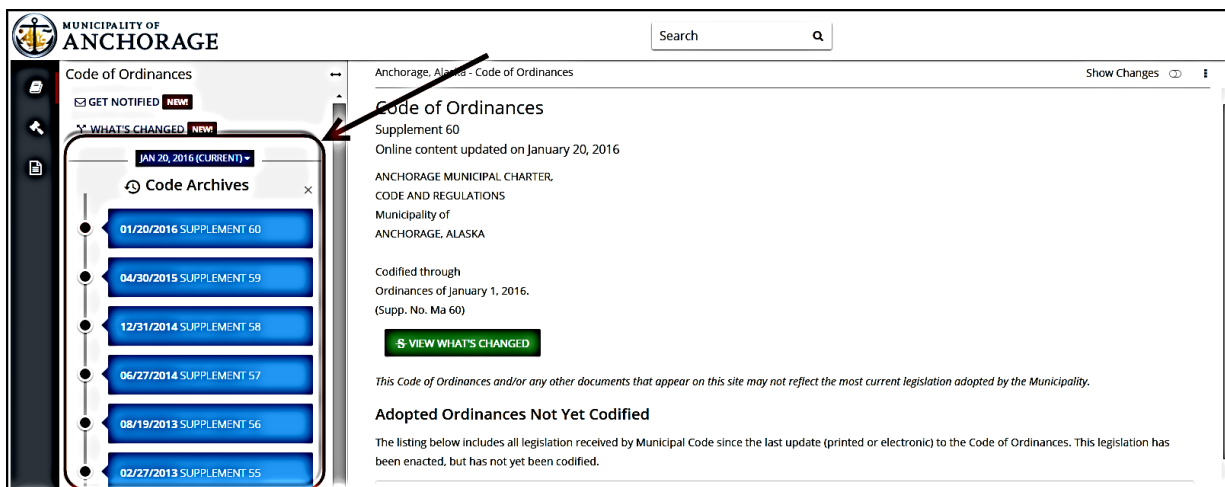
MUNICIPALITY OF ANCHORAGE

Search

Code of Ordinances

GET NOTIFIED NEW!

WHAT'S CHANGED NEW!

JAN 20, 2016 (CURRENT)

Code Archives

×

01/20/2016 SUPPLEMENT 60

04/30/2015 SUPPLEMENT 59

12/31/2014 SUPPLEMENT 58

06/27/2014 SUPPLEMENT 57

08/19/2013 SUPPLEMENT 56

02/27/2013 SUPPLEMENT 55

Anchorage, Alaska - Code of Ordinances

Show Changes

Code of Ordinances

Supplement 60

Online content updated on January 20, 2016

ANCHORAGE MUNICIPAL CHARTER, CODE AND REGULATIONS Municipality of ANCHORAGE, ALASKA

Codified through Ordinances of January 1, 2016. (Supp. No. Ma 60)

VIEW WHAT'S CHANGED

This Code of Ordinances and/or any other documents that appear on this site may not reflect the most current legislation adopted by the Municipality.

Adopted Ordinances Not Yet Codified

The listing below includes all legislation received by Municipal Code since the last update (printed or electronic) to the Code of Ordinances. This legislation has been enacted, but has not yet been codified.